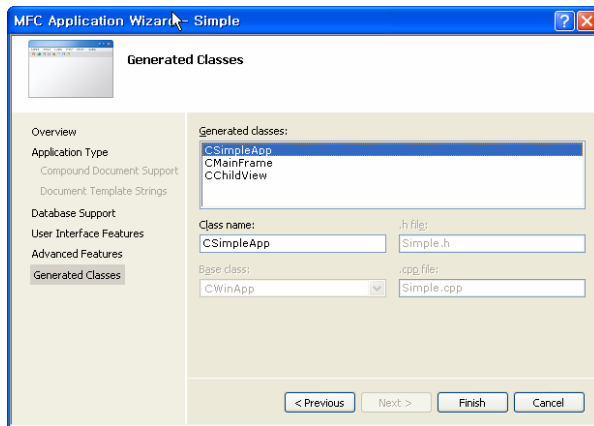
MFC Application Wizard - Simple

Generated Classes

Overview
Application Type
Compound Document Support
Document Template Strings
Database Support
User Interface Features
Advanced Features
Generated Classes

Generated classes:
CSimpleApp
CMainFrame
CChildView

Class name:
CSimpleApp
.h file:
Simple.h
Base class:
CWinApp
.cpp file:
Simple.cpp

< Previous
Next >
Finish
Cancel